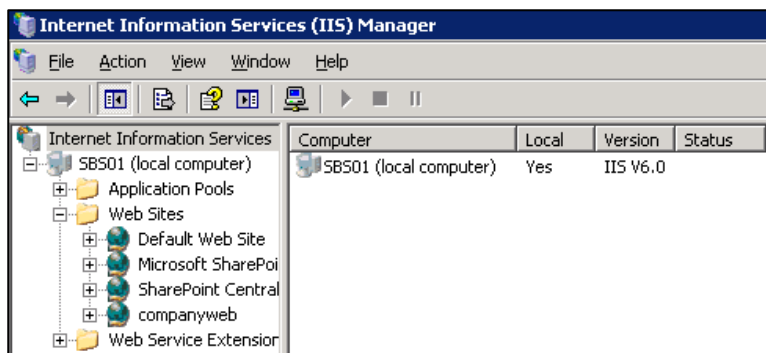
Internet Information Services (IIS) Manager

File Action View Window Help

Internet Information Services
SBS01 (local computer)
Application Pools
Web Sites
Default Web Site
Microsoft SharePoi
SharePoint Central
companyweb
Web Service Extensior

| Computer | Local | Version | Status |
|---|---|---|---|
| SBS01 (local computer) | Yes | IIS V6.0 | |